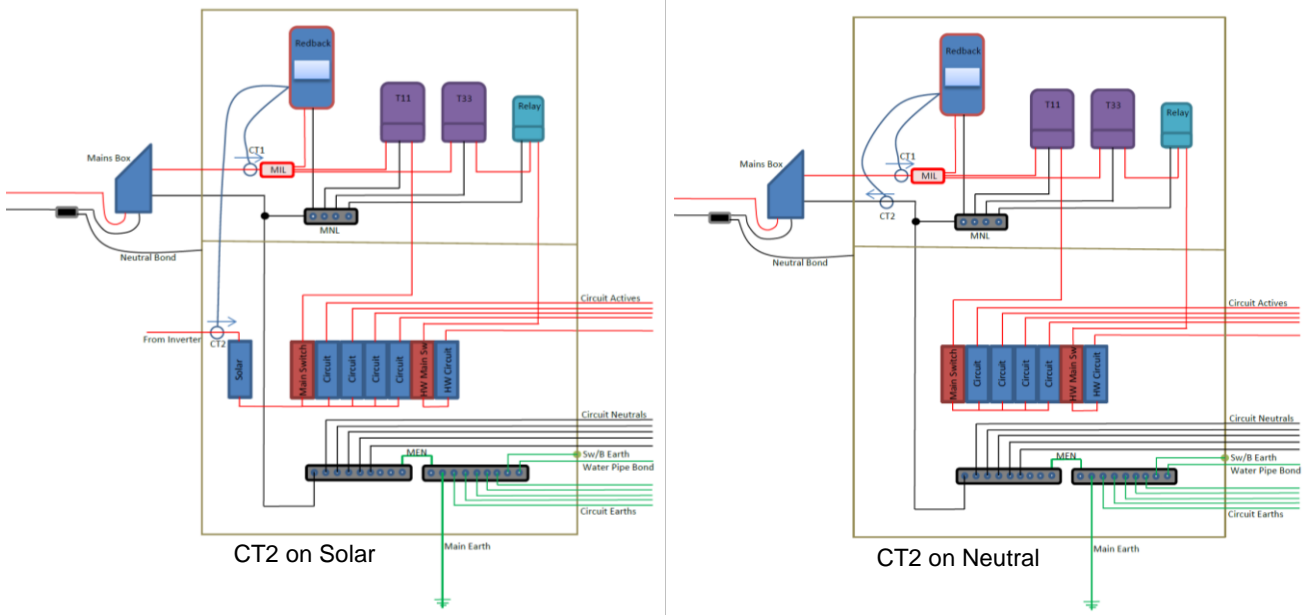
Redback

T11

T33

Relay

Mains Box

CT1

MIL

MNL

Neutral Bond

Circuit Actives

From Inverter

CT2

Solar

Main Switch

Circuit

Circuit

Circuit

Circuit

HW Main Sw

HW Circuit

Circuit Neutrals

MEN

Sw/B Earth

Water Pipe Bond

Circuit Earths

Main Earth

CT2 on Solar

Redback

T11

T33

Relay

Mains Box

CT1

MIL

CT2

MNL

Neutral Bond

Circuit Actives

Main Switch

Circuit

Circuit

Circuit

Circuit

HW Main Sw

HW Circuit

Circuit Neutrals

MEN

Sw/B Earth

Water Pipe Bond

Circuit Earths

Main Earth

CT2 on Neutral